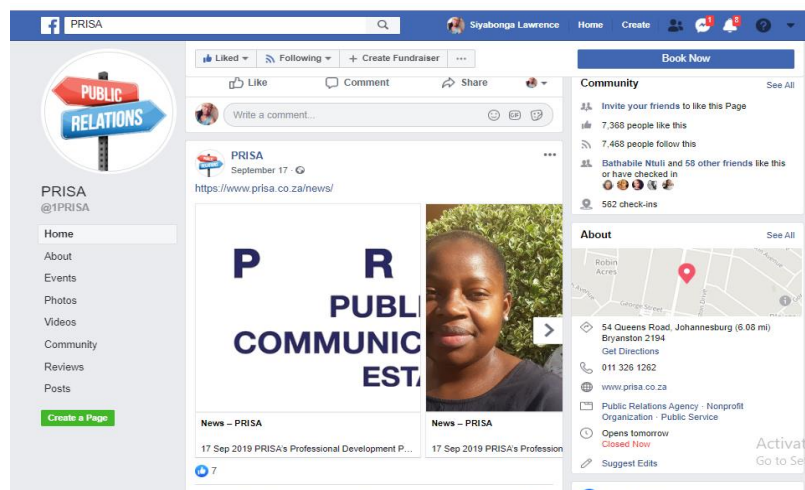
PRISA
Siyabonga Lawrence Home Create 1 8

PUBLIC RELATIONS

PRISA
@1PRISA

Home
About
Events
Photos
Videos
Community
Reviews
Posts

Create a Page

Liked Following + Create Fundraiser ···

Like Comment Share

Write a comment...

PRISA
September 17 ·
https://www.prisa.co.za/news/

P R
PUBL
COMMUNIC
EST

News – PRISA
17 Sep 2019 PRISA's Professional Development P...

News – PRISA
17 Sep 2019 PRISA's Profession

7

Book Now

Community See All
Invite your friends to like this Page
7,368 people like this
7,468 people follow this
Bathabile Ntuli and 58 other friends like this or have checked in
562 check-ins

About See All
Robin Acres
George Street
54 Queens Road, Johannesburg (6.08 mi) Bryanston 2194
Get Directions
011 326 1262
www.prisa.co.za
Public Relations Agency · Nonprofit Organization · Public Service
Opens tomorrow
Closed Now
Suggest Edits

Activat
Go to Se